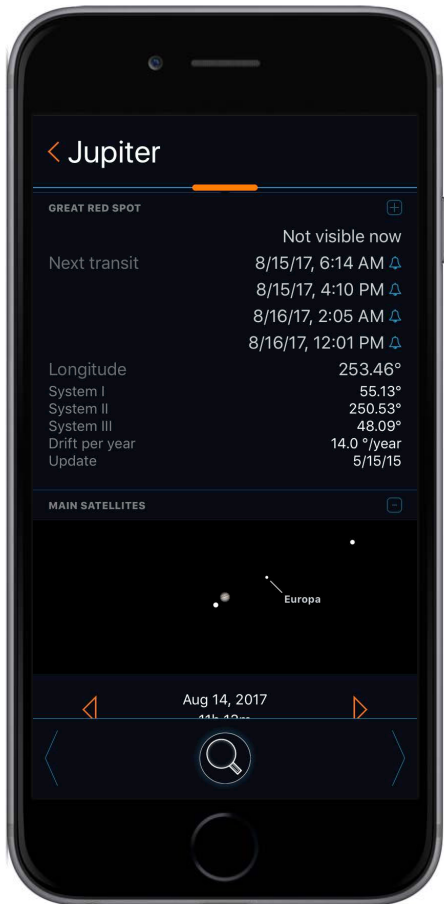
< Jupiter

GREAT RED SPOT

Not visible now

Next transit 8/15/17, 6:14 AM
8/15/17, 4:10 PM
8/16/17, 2:05 AM
8/16/17, 12:01 PM

Longitude 253.46°
System I 55.13°
System II 250.53°
System III 48.09°
Drift per year 14.0 °/year
Update 5/15/15

MAIN SATELLITES

Europa

Aug 14, 2017
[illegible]